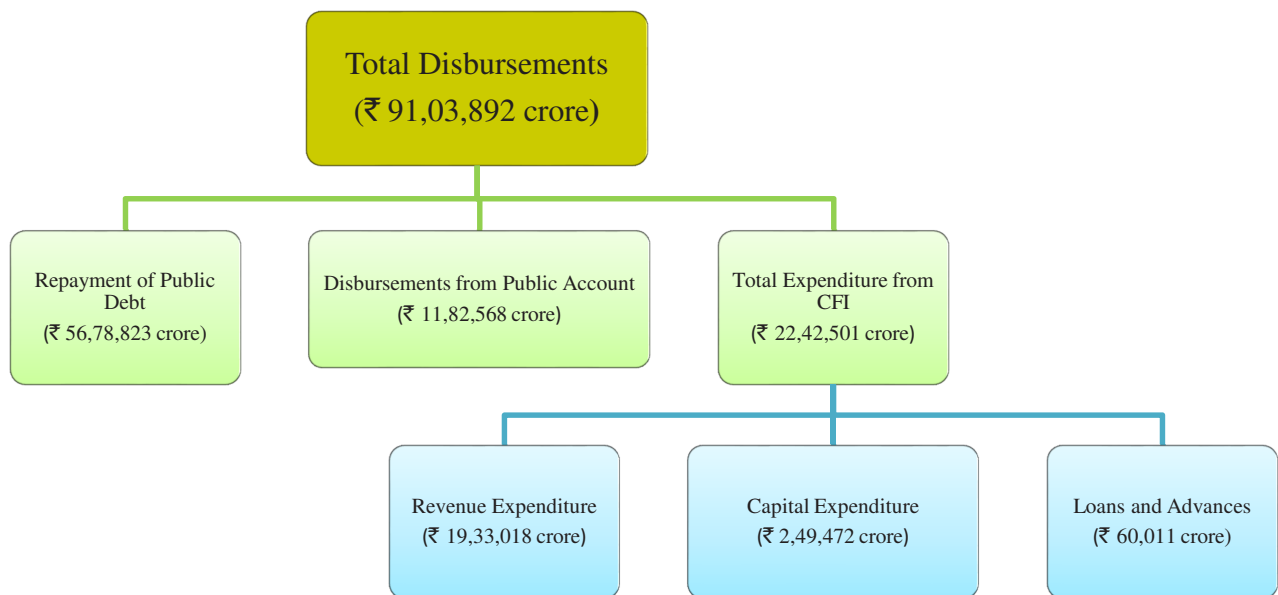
Total Disbursements
(₹ 91,03,892 crore)

Repayment of Public Debt
(₹ 56,78,823 crore)

Disbursements from Public Account
(₹ 11,82,568 crore)

Total Expenditure from CFI
(₹ 22,42,501 crore)

Revenue Expenditure
(₹ 19,33,018 crore)

Capital Expenditure
(₹ 2,49,472 crore)

Loans and Advances
(₹ 60,011 crore)